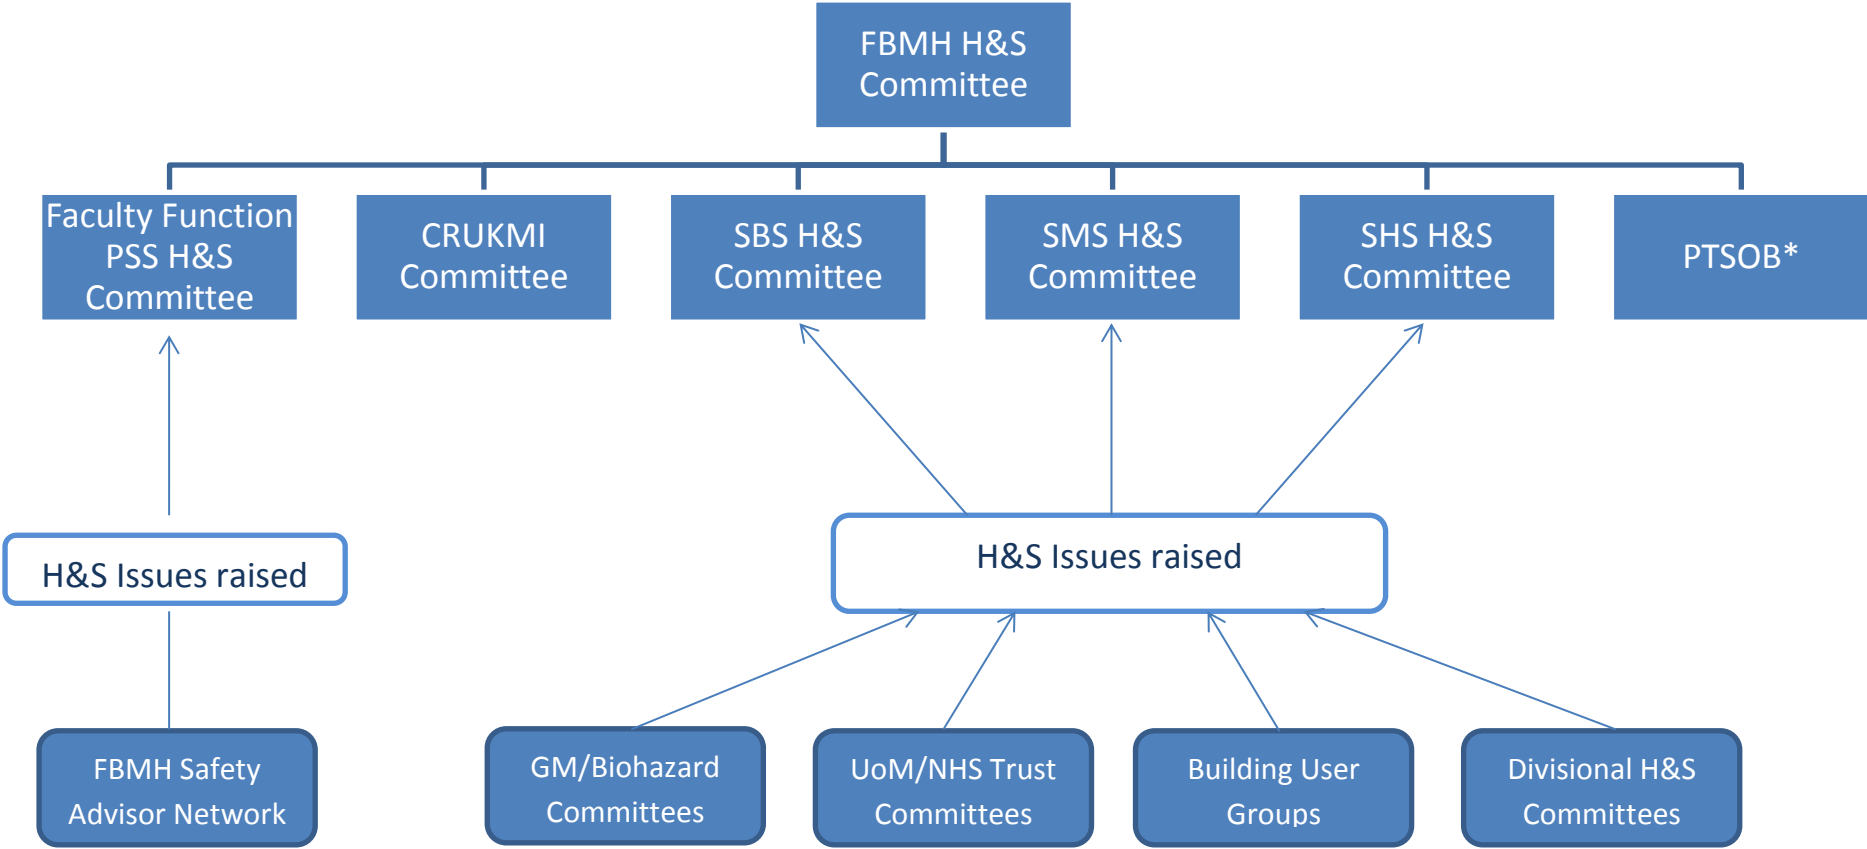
FBMH H&S Committee

Faculty Function PSS H&S Committee

CRUKMI Committee

SBS H&S Committee

SMS H&S Committee

SHS H&S Committee

PTSOB*

H&S Issues raised

H&S Issues raised

FBMH Safety Advisor Network

GM/Biohazard Committees

UoM/NHS Trust Committees

Building User Groups

Divisional H&S Committees